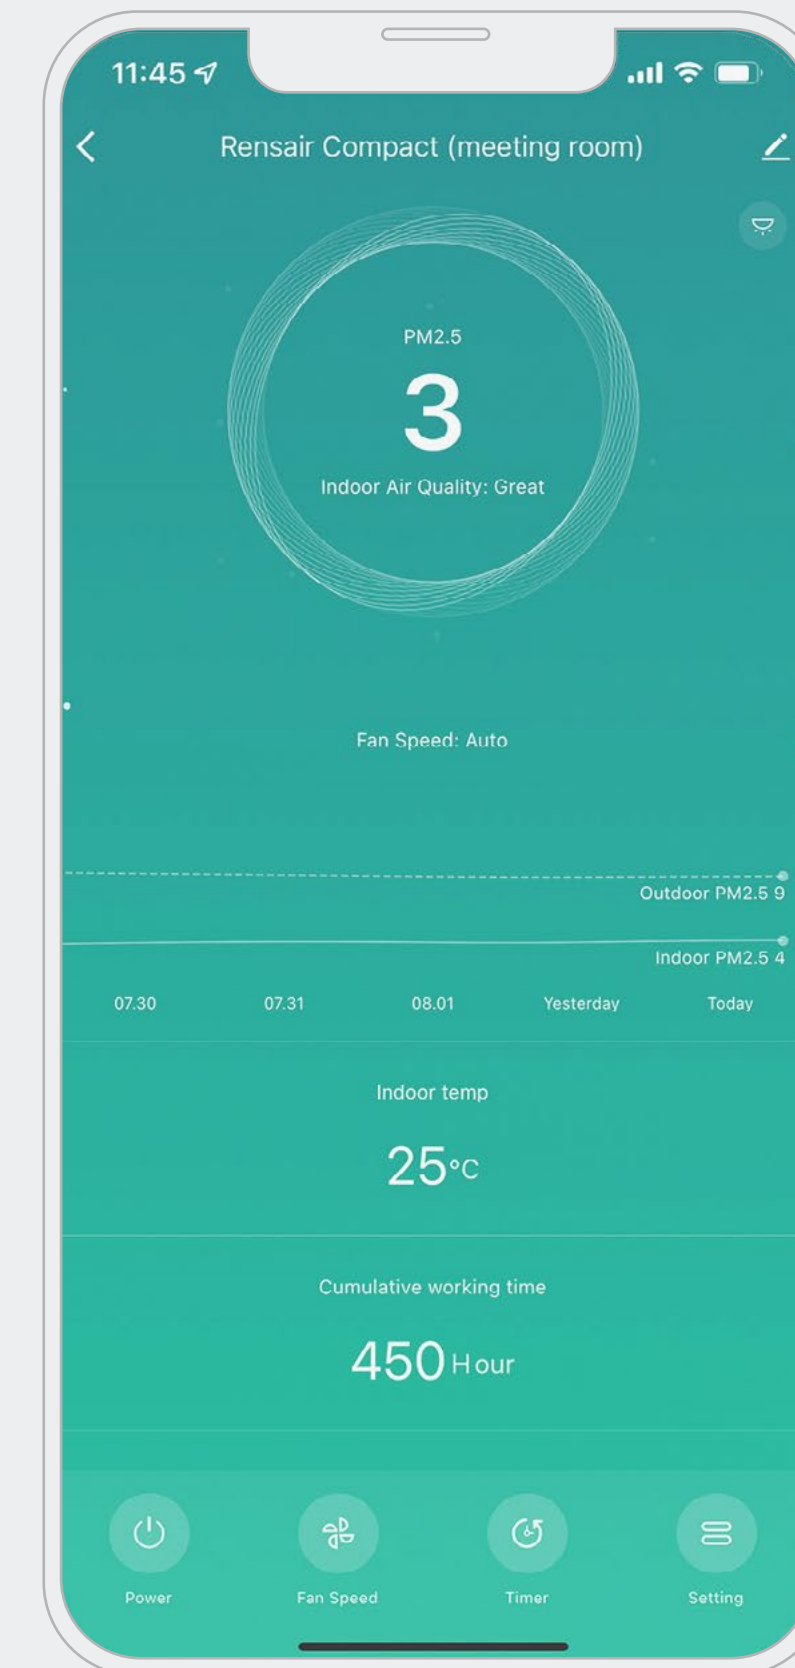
11:45

Rensair Compact (meeting room)

PM2.5

3

Indoor Air Quality: Great

Fan Speed: Auto

Outdoor PM2.5 9

Indoor PM2.5 4

07.30 07.31 08.01 Yesterday Today

Indoor temp

25°C

Cumulative working time

450 Hour

Power Fan Speed Timer Setting